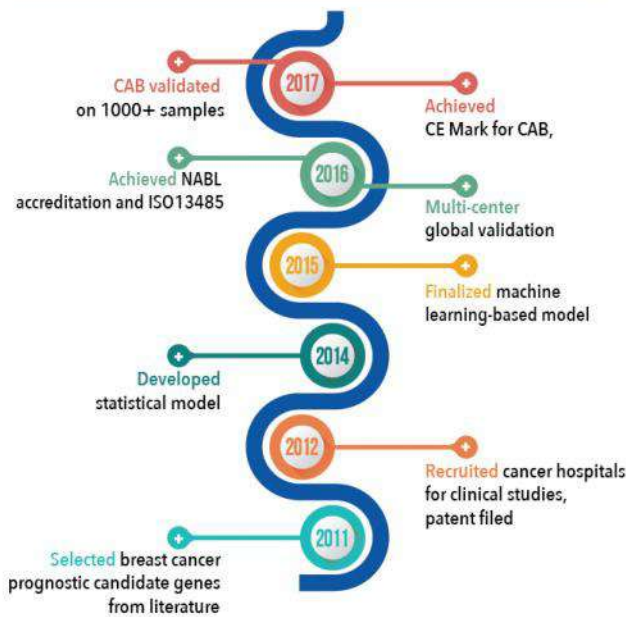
CAB validated on 1000+ samples

2017

Achieved CE Mark for CAB,

Achieved NABL accreditation and ISO13485

2016

Multi-center global validation

2015

Finalized machine learning-based model

Developed statistical model

2014

2012

Recruited cancer hospitals for clinical studies, patent filed

Selected breast cancer prognostic candidate genes from literature

2011